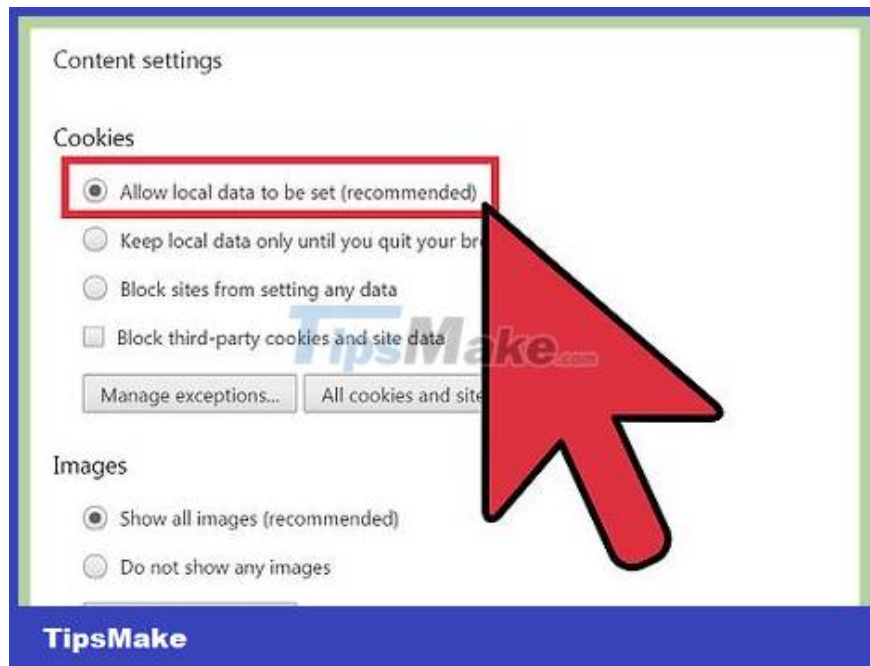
Content settings

Cookies

Allow local data to be set (recommended)

Keep local data only until you quit your br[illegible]

Block sites from setting any data

Block third-party cookies and site data

Manage exceptions...

All cookies and site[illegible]

TipsMake.com

Images

Show all images (recommended)

Do not show any images

TipsMake